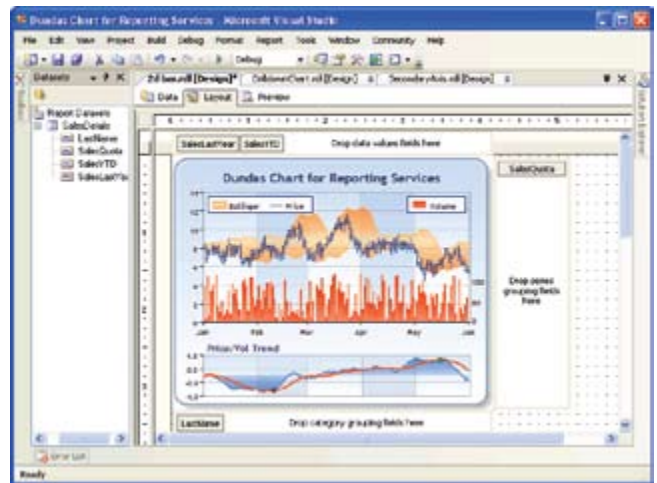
Dundas Chart for Reporting Services - Microsoft Visual Studio

File Edit View Project Build Debug Format Report Tools Window Community Help

Debug

Datasets

Report Datasets
SalesDetails
LastName
SalesQuota
SalesYTD
SalesLastYe

Data Layout Preview

SalesLastYear SalesYTD Drop data values fields here

SalesQuota

Dundas Chart for Reporting Services

Bollinger Price Volume

Jan Feb Mar Apr May Jun

Drop series grouping fields here

Price/Vol Trend

LastName Drop category grouping fields here

Error List

Ready